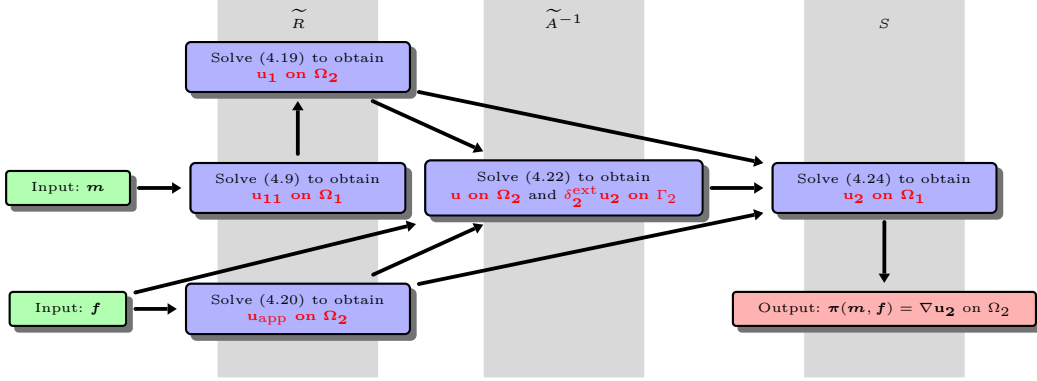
$\widetilde{R}$

$\widetilde{A}^{-1}$

$S$

Solve (4.19) to obtain $\mathbf{u_1}$ on $\mathbf{\Omega_2}$

Input: $\boldsymbol{m}$

Solve (4.9) to obtain $\mathbf{u_{11}}$ on $\mathbf{\Omega_1}$

Solve (4.22) to obtain $\mathbf{u}$ on $\mathbf{\Omega_2}$ and $\delta_2^{\text{ext}}\mathbf{u_2}$ on $\Gamma_2$

Solve (4.24) to obtain $\mathbf{u_2}$ on $\mathbf{\Omega_1}$

Input: $\boldsymbol{f}$

Solve (4.20) to obtain $\mathbf{u}_{\text{app}}$ on $\mathbf{\Omega_2}$

Output: $\boldsymbol{\pi}(\boldsymbol{m}, \boldsymbol{f}) = \nabla \mathbf{u_2}$ on $\Omega_2$